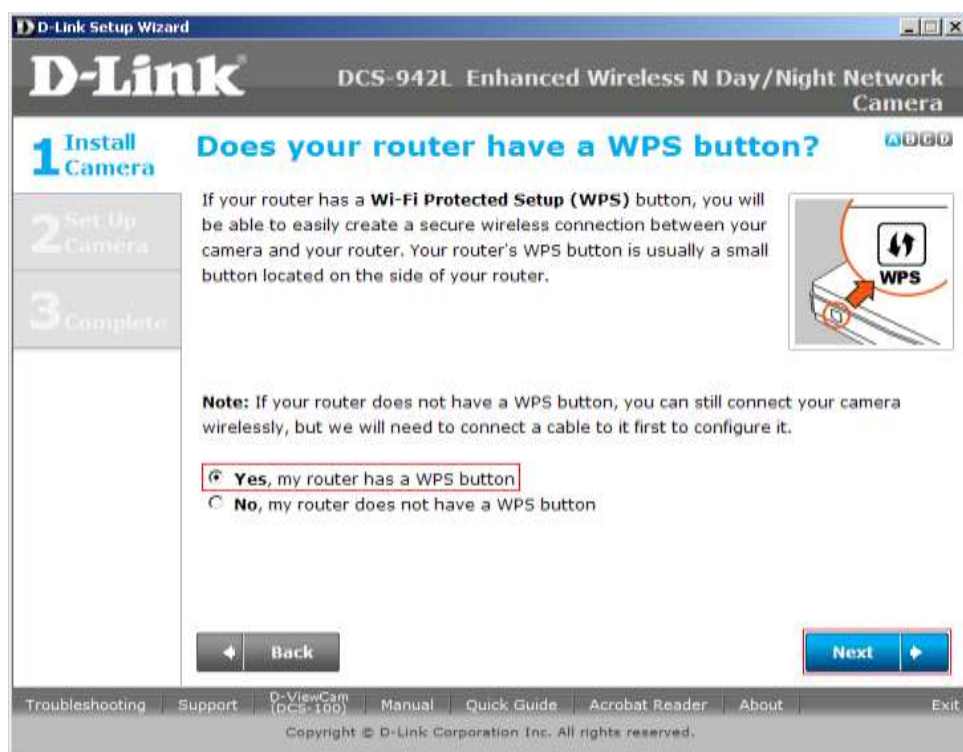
D-Link Setup Wizard

D-Link

DCS-942L Enhanced Wireless N Day/Night Network Camera

1 Install Camera

2 Set Up Camera

3 Complete

Does your router have a WPS button?

A B C D

If your router has a **Wi-Fi Protected Setup (WPS)** button, you will be able to easily create a secure wireless connection between your camera and your router. Your router's WPS button is usually a small button located on the side of your router.

WPS

**Note:** If your router does not have a WPS button, you can still connect your camera wirelessly, but we will need to connect a cable to it first to configure it.

**Yes**, my router has a WPS button

**No**, my router does not have a WPS button

Back

Next

Troubleshooting | Support | D-ViewCam (DCS-100) | Manual | Quick Guide | Acrobat Reader | About | Exit

Copyright © D-Link Corporation Inc. All rights reserved.